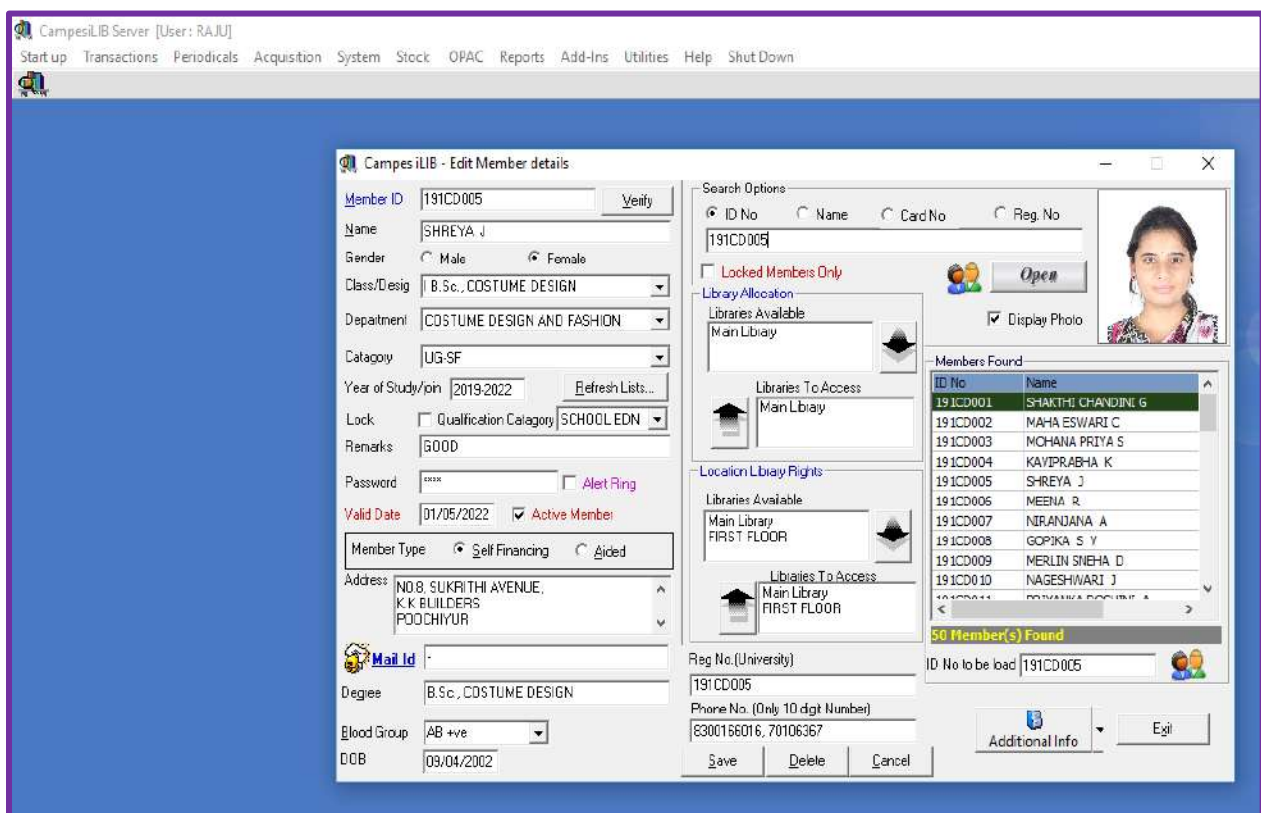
CampesiLIB Server [User: RAJU]

Start up Transactions Periodicals Acquisition System Stock OPAC Reports Add-Ins Utilities Help Shut Down

Campes iLIB - Edit Member details

Member ID 191CD005 Verify

Name SHREYA J

Gender Male Female

Class/Desig I B.Sc., COSTUME DESIGN

Department COSTUME DESIGN AND FASHION

Catagory UG-SF

Year of Study/Join 2019-2022 Refresh Lists...

Lock Qualification Catagory SCHOOL EDN

Remarks GOOD

Password **** Alert Ring

Valid Date 01/05/2022 Active Member

Member Type Self Financing Aided

Address NO.8, SUKRITHI AVENUE, K.K BUILDERS POOCHIYUR

Mail Id -

Degree B.Sc., COSTUME DESIGN

Blood Group AB +ve

DOB 09/04/2002

Search Options

ID No Name Card No Reg. No

191CD005

Locked Members Only

Open

Display Photo

Library Allocation

Libraries Available

Main Library

Libraries To Access

Main Library

Location Library Rights

Libraries Available

Main Library
FIRST FLOOR

Libraries To Access

Main Library
FIRST FLOOR

Members Found

| ID No | Name |
|---|---|
| 191CD001 | SHAKTHI CHANDINI G |
| 191CD002 | MAHA ESWARI C |
| 191CD003 | MOHANA PRIYA S |
| 191CD004 | KAVIPRABHA K |
| 191CD005 | SHREYA J |
| 191CD006 | MEENA R |
| 191CD007 | NIRANJANA A |
| 191CD008 | GOPIKA S Y |
| 191CD009 | MERLIN SNEHA D |
| 191CD010 | NAGESHWARI J |
| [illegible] | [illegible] |

50 Member(s) Found

Reg No.(University)

191CD005

Phone No. (Only 10 digit Number)

8300166016, 70106367

ID No to be load 191CD005

Additional Info

Exit

Save Delete Cancel